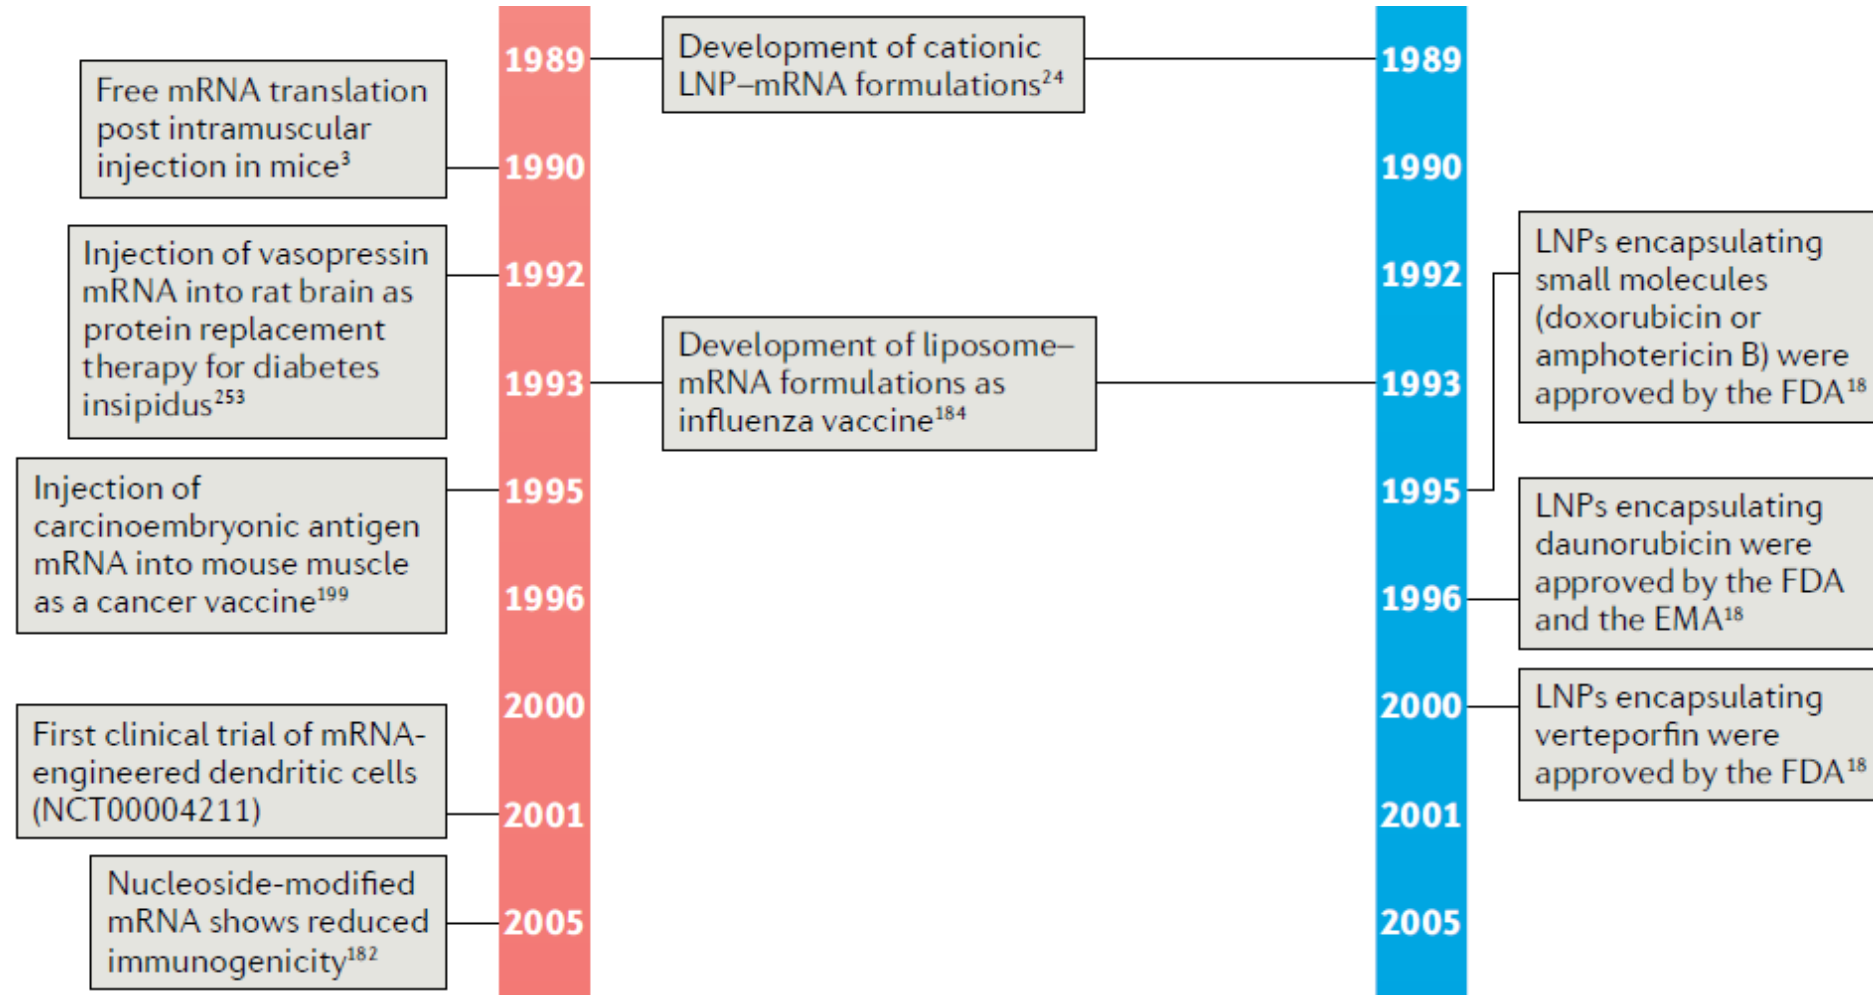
1989

Development of cationic LNP–mRNA formulations$^{24}$

1989

Free mRNA translation post intramuscular injection in mice$^{3}$

1990

1990

Injection of vasopressin mRNA into rat brain as protein replacement therapy for diabetes insipidus$^{253}$

1992

1992

LNPs encapsulating small molecules (doxorubicin or amphotericin B) were approved by the FDA$^{18}$

Development of liposome–mRNA formulations as influenza vaccine$^{184}$

1993

1993

Injection of carcinoembryonic antigen mRNA into mouse muscle as a cancer vaccine$^{199}$

1995

1995

LNPs encapsulating daunorubicin were approved by the FDA and the EMA$^{18}$

1996

1996

2000

2000

LNPs encapsulating verteporfin were approved by the FDA$^{18}$

First clinical trial of mRNA-engineered dendritic cells (NCT00004211)

2001

2001

Nucleoside-modified mRNA shows reduced immunogenicity$^{182}$

2005

2005